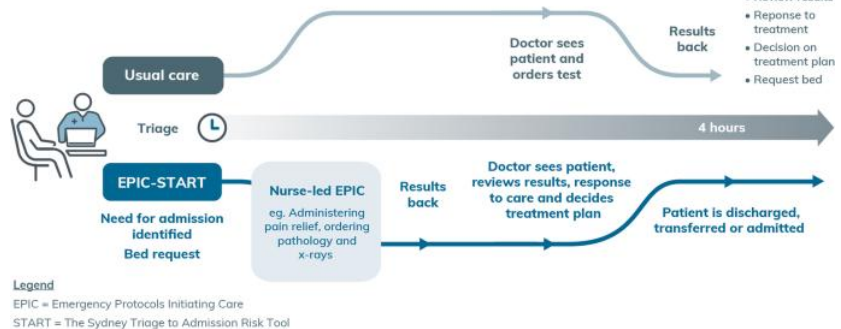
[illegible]
• Reponse to treatment
• Decision on treatment plan
• Request bed

Usual care

Doctor sees patient and orders test

Results back

Triage

4 hours

EPIC-START

Need for admission identified

Bed request

Nurse-led EPIC

eg. Administering pain relief, ordering pathology and x-rays

Results back

Doctor sees patient, reviews results, response to care and decides treatment plan

Patient is discharged, transferred or admitted

Legend
EPIC = Emergency Protocols Initiating Care
START = The Sydney Triage to Admission Risk Tool